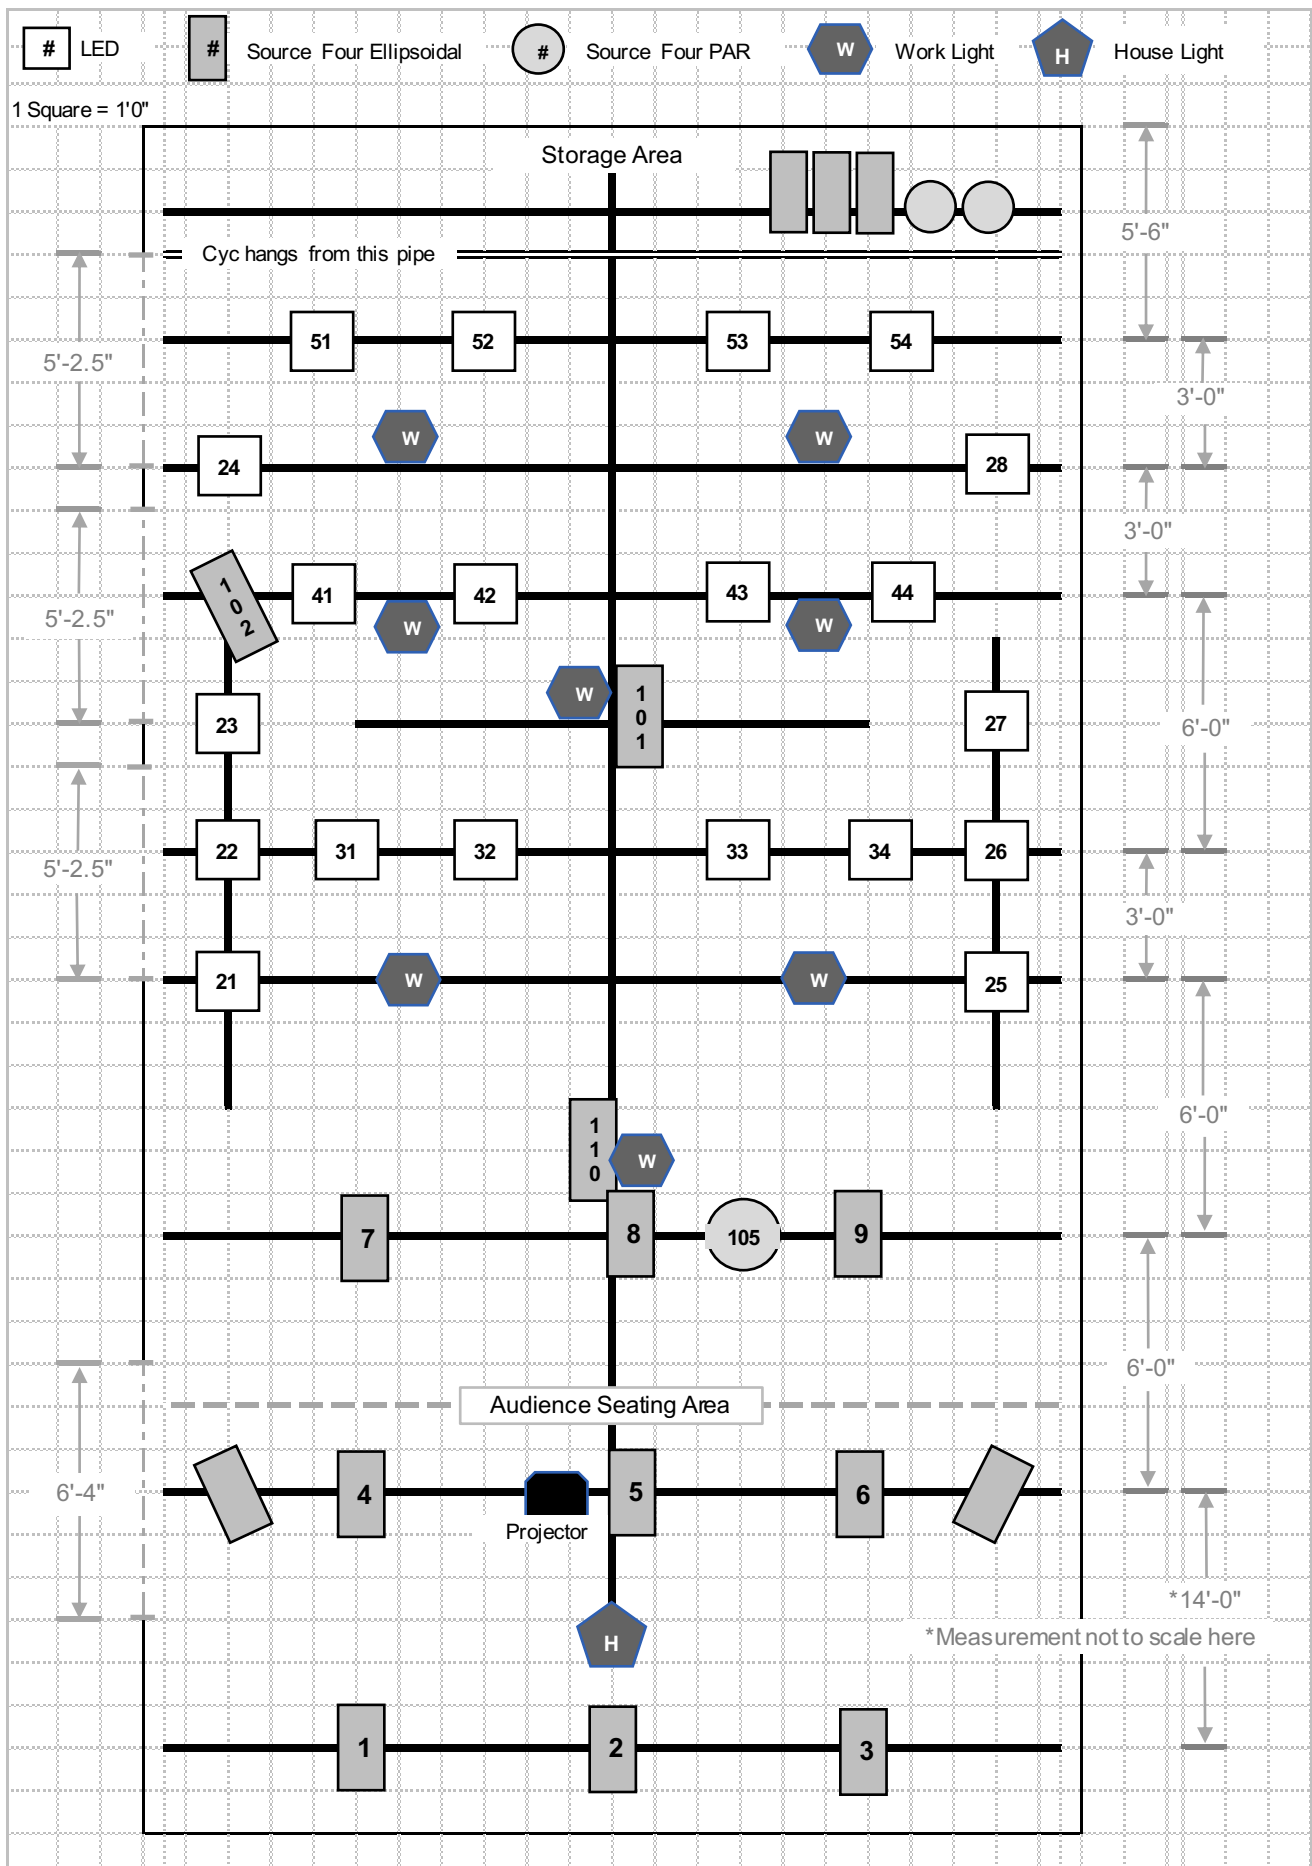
# LED # Source Four Ellipsoidal # Source Four PAR W Work Light H House Light

1 Square = 1'0"

Storage Area

5'-6"

Cyc hangs from this pipe

5'-2.5"

51 52 53 54

3'-0"

W W

24 28

3'-0"

5'-2.5"

102 41 42 43 44

W W

6'-0"

W 101

23 27

5'-2.5"

22 31 32 33 34 26

3'-0"

21 W W 25

6'-0"

110 W

7 8 105 9

6'-0"

Audience Seating Area

6'-4"

4 5 6

Projector

*14'-0"

*Measurement not to scale here

H

1 2 3